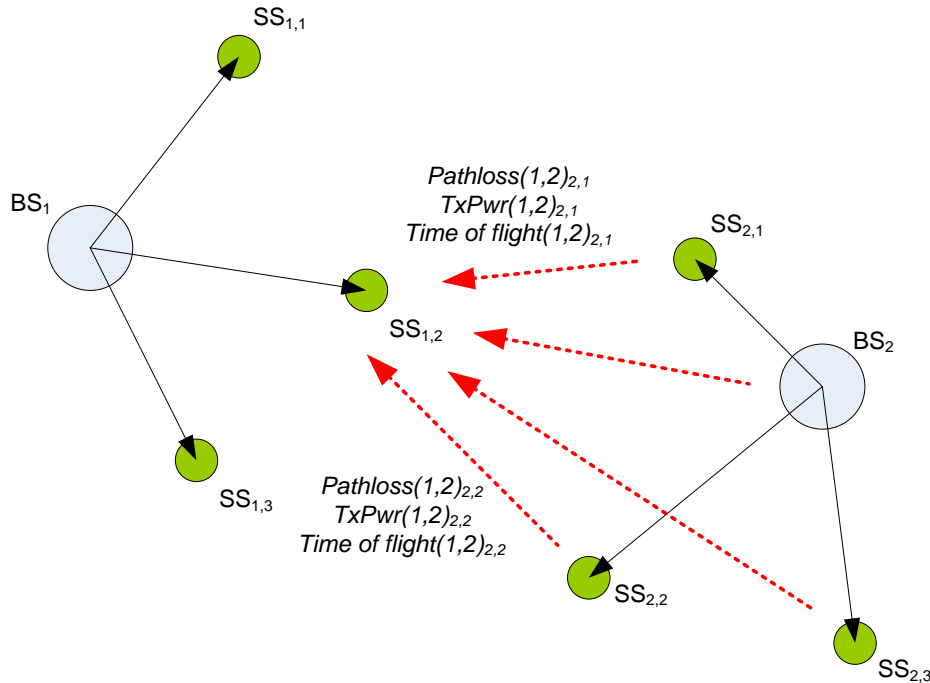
$SS_{1,1}$

$BS_1$

*Pathloss(1,2)*$_{2,1}$
*TxPwr(1,2)*$_{2,1}$
*Time of flight(1,2)*$_{2,1}$

$SS_{2,1}$

$SS_{1,2}$

$BS_2$

$SS_{1,3}$

*Pathloss(1,2)*$_{2,2}$
*TxPwr(1,2)*$_{2,2}$
*Time of flight(1,2)*$_{2,2}$

$SS_{2,2}$

$SS_{2,3}$